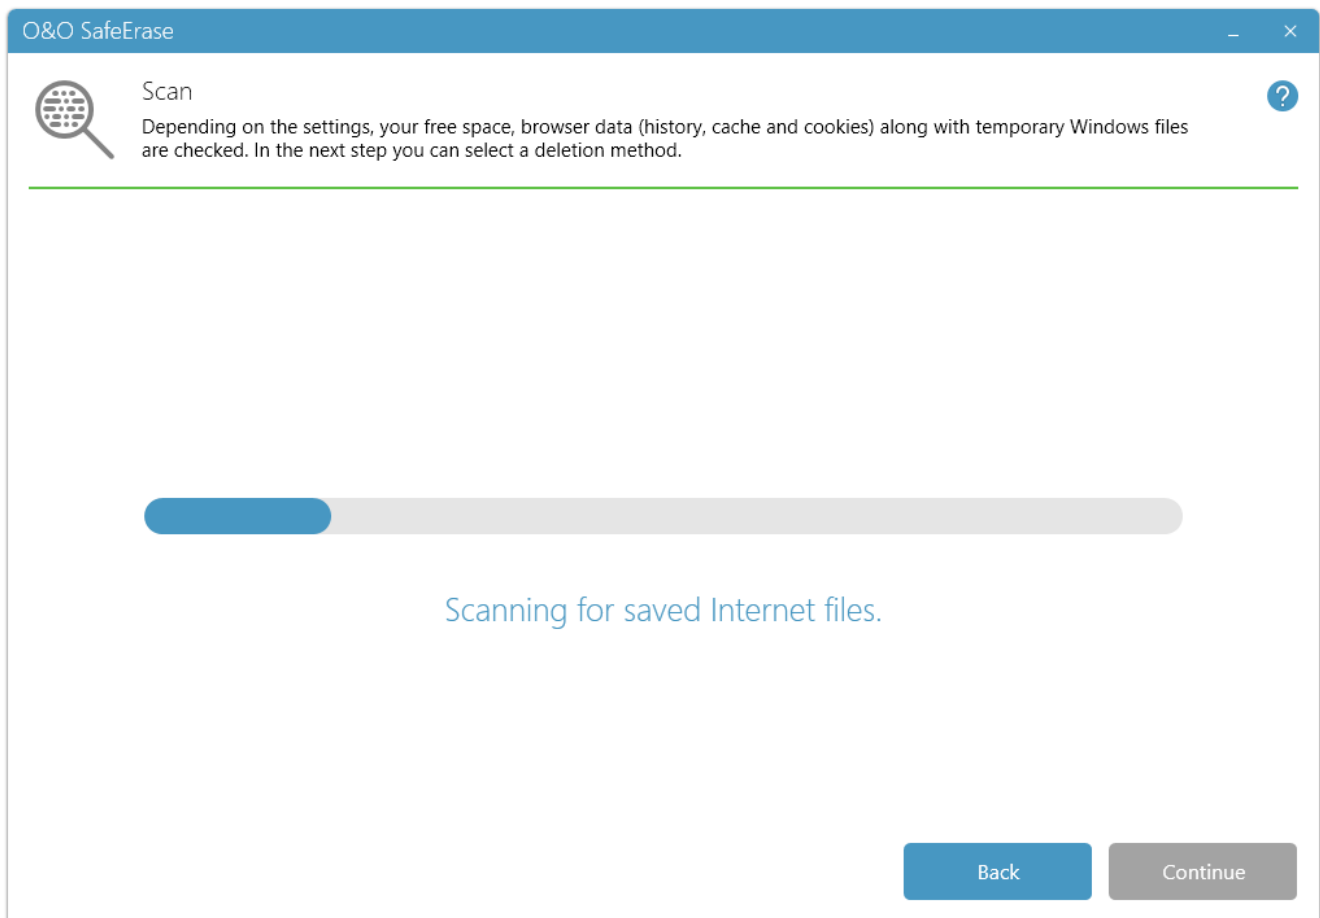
O&O SafeErase

Scan

Depending on the settings, your free space, browser data (history, cache and cookies) along with temporary Windows files are checked. In the next step you can select a deletion method.

?

Scanning for saved Internet files.

Back

Continue